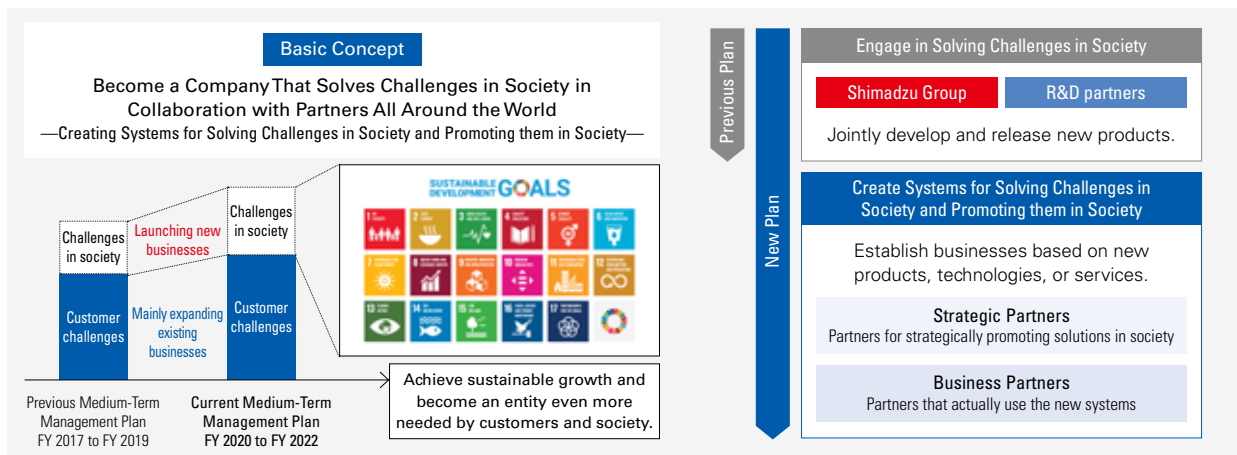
Basic Concept

Become a Company That Solves Challenges in Society in Collaboration with Partners All Around the World

—Creating Systems for Solving Challenges in Society and Promoting them in Society—

Challenges in society

Launching new businesses

Challenges in society

Customer challenges

Mainly expanding existing businesses

Customer challenges

SUSTAINABLE DEVELOPMENT GOALS

Previous Medium-Term Management Plan FY 2017 to FY 2019

Current Medium-Term Management Plan FY 2020 to FY 2022

Achieve sustainable growth and become an entity even more needed by customers and society.

Previous Plan

New Plan

Engage in Solving Challenges in Society

Shimadzu Group

R&D partners

Jointly develop and release new products.

Create Systems for Solving Challenges in Society and Promoting them in Society

Establish businesses based on new products, technologies, or services.

Strategic Partners
Partners for strategically promoting solutions in society

Business Partners
Partners that actually use the new systems